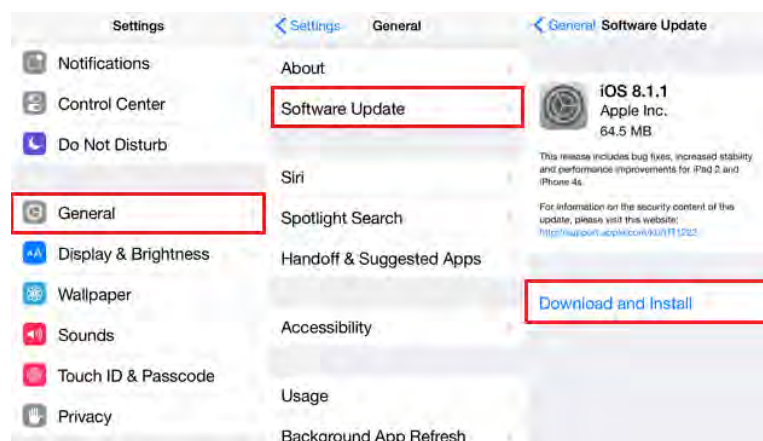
Settings

Notifications

Control Center

Do Not Disturb

General

Display & Brightness

Wallpaper

Sounds

Touch ID & Passcode

Privacy

< Settings General

About

Software Update

Siri

Spotlight Search

Handoff & Suggested Apps

Accessibility

Usage

Background App Refresh

< General Software Update

iOS 8.1.1
Apple Inc.
64.5 MB

This release includes bug fixes, increased stability and performance improvements for iPad 2 and iPhone 4s.

For information on the security content of this update, please visit this website:
http://support.apple.com/kb/HT1222

Download and Install